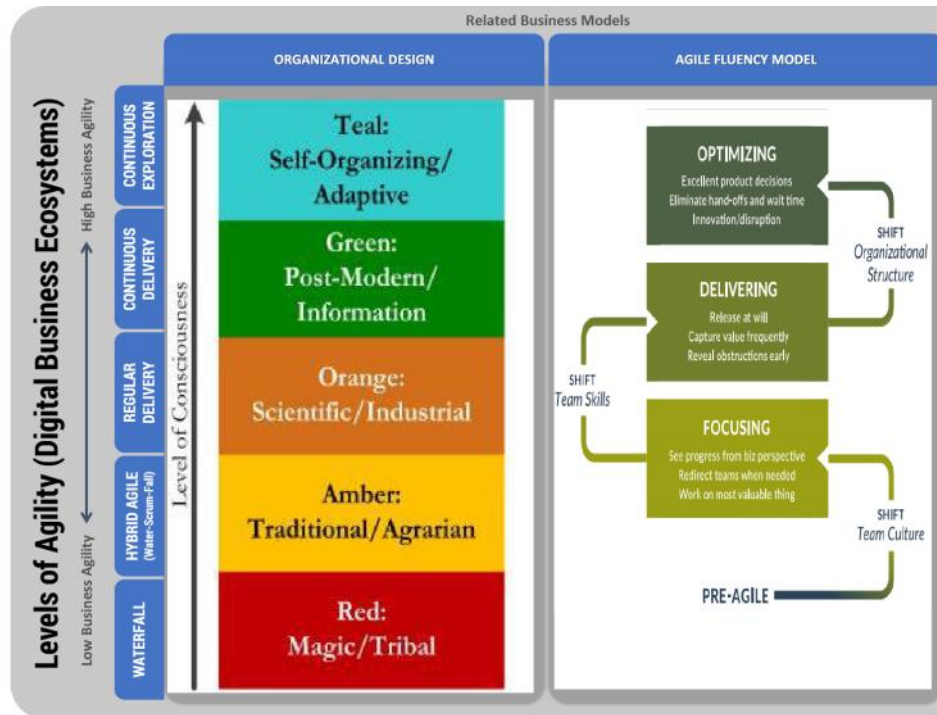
Related Business Models

ORGANIZATIONAL DESIGN

AGILE FLUENCY MODEL

Levels of Agility (Digital Business Ecosystems)

High Business Agility

Low Business Agility

CONTINUOUS EXPLORATION

CONTINUOUS DELIVERY

REGULAR DELIVERY

HYBRID AGILE (Water-Scrum-Fall)

WATERFALL

Level of Consciousness

Teal: Self-Organizing/ Adaptive

Green: Post-Modern/ Information

Orange: Scientific/Industrial

Amber: Traditional/Agrarian

Red: Magic/Tribal

OPTIMIZING
Excellent product decisions
Eliminate hand-offs and wait time
Innovation/disruption

SHIFT
Organizational Structure

DELIVERING
Release at will
Capture value frequently
Reveal obstructions early

SHIFT
Team Skills

FOCUSING
See progress from biz perspective
Redirect teams when needed
Work on most valuable thing

SHIFT
Team Culture

PRE-AGILE